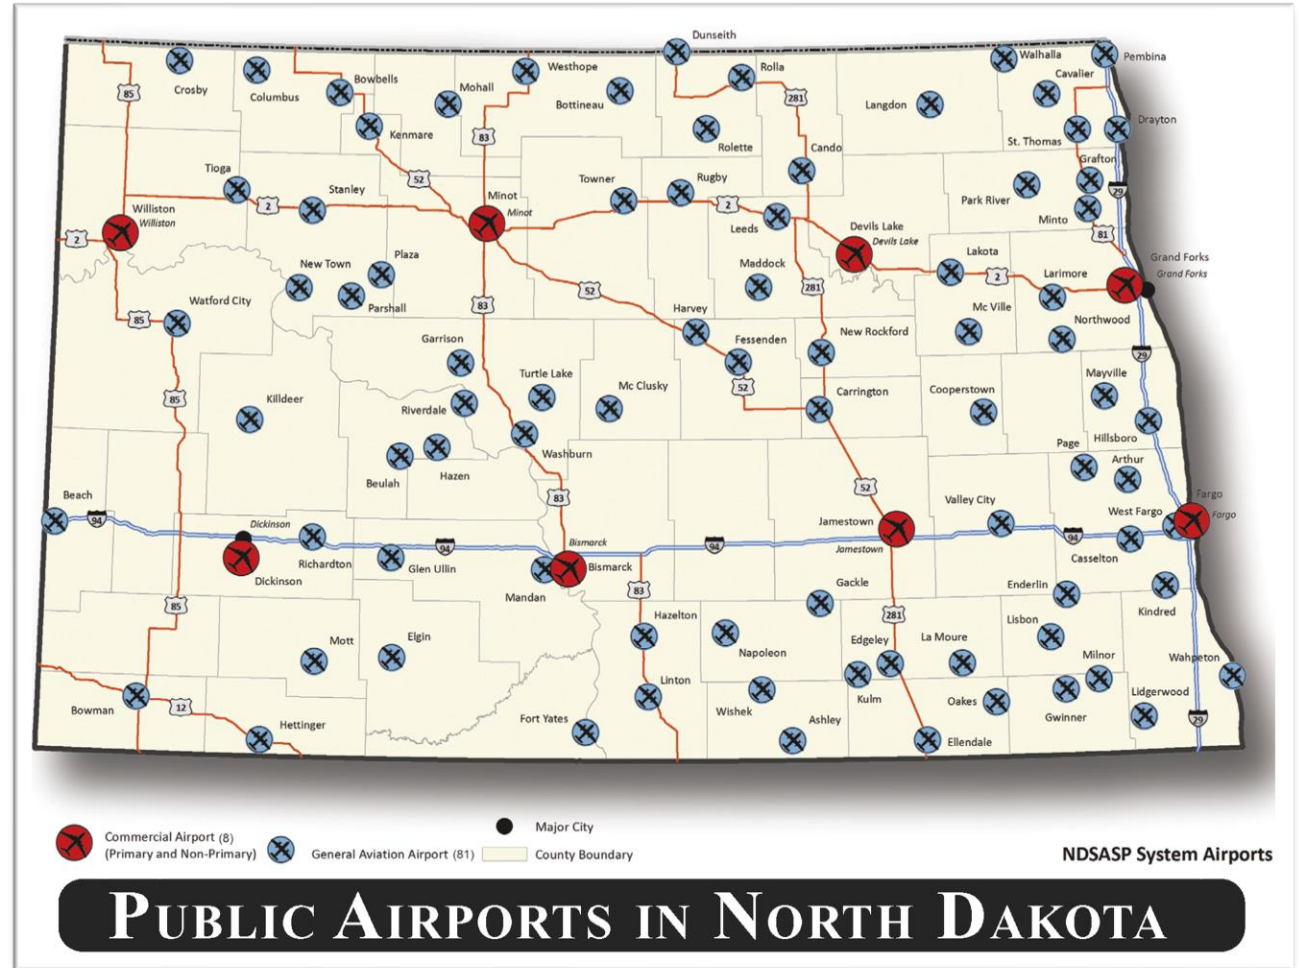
Dunseith
Walhalla
Pembina
Crosby
Columbus
Bowbells
Mohall
Westhope
Bottineau
Rolla
Cavalier
85
281
Langdon
Drayton
Kenmare
83
Rolette
Cando
St. Thomas
Grafton
Tioga
Stanley
52
Minot
Minot
Towner
Rugby
Park River
29
Williston
Williston
2
2
Leeds
Devils Lake
Devils Lake
Minto
81
2
Plaza
New Town
Maddock
Lakota
Grand Forks
Grand Forks
Parshall
52
281
2
Larimore
Watford City
85
83
Harvey
Mc Ville
Northwood
Garrison
Fessenden
New Rockford
29
Turtle Lake
Mc Clusky
52
Carrington
Mayville
Killdeer
85
Riverdale
Cooperstown
Hillsboro
Page
Washburn
Arthur
Beulah
Hazen
52
Beach
83
Valley City
Fargo
Dickinson
West Fargo
Fargo
94
Jamestown
94
94
Richardton
Bismarck
94
Jamestown
Glen Ullin
Bismarck
Casselton
Dickinson
Mandan
83
Gackle
Enderlin
85
Hazelton
281
Kindred
Mott
Elgin
Lisbon
Edgeley
La Moure
Napoleon
Milnor
Wahpeton
Linton
Kulm
Bowman
12
Lidgerwood
Hettinger
Wishek
Oakes
Gwinner
Fort Yates
Ashley
29
Ellendale

Commercial Airport (8) (Primary and Non-Primary)
General Aviation Airport (81)
Major City
County Boundary
NDSASP System Airports

PUBLIC AIRPORTS IN NORTH DAKOTA